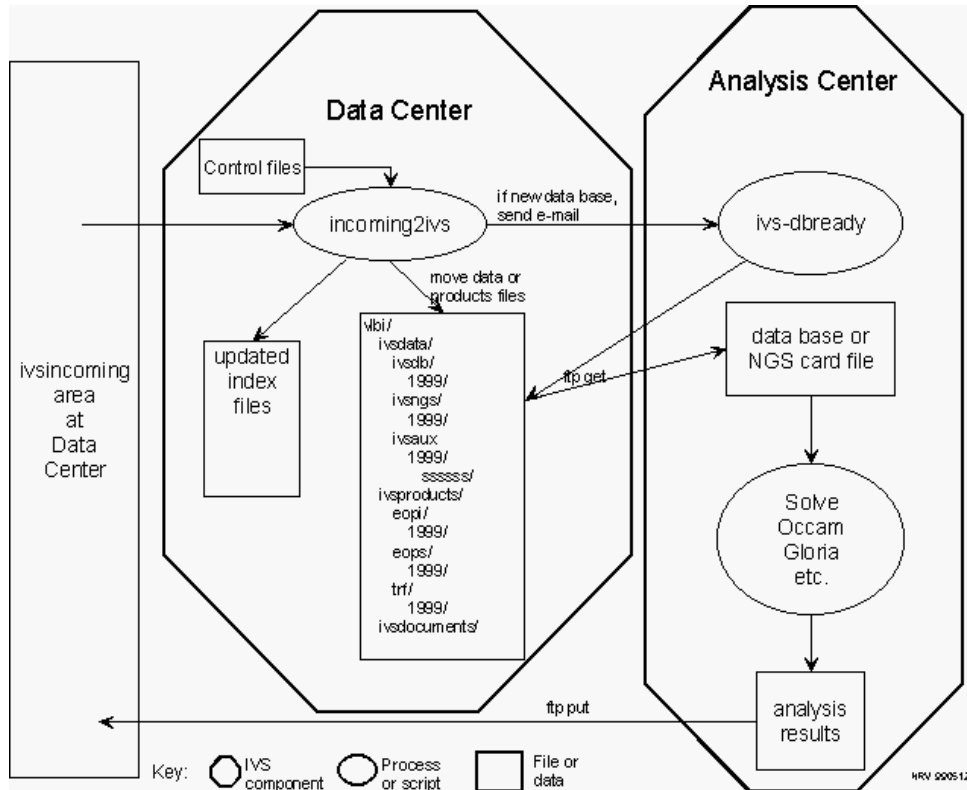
Data Center

Analysis Center

Control files

incoming2ivs

if new data base, send e-mail

ivs-dbready

move data or products files

ivsincoming area at Data Center

updated index files

vlbi/
ivsdata/
ivsdb/
1999/
ivsngs/
1999/
ivsaux
1999/
ssssss/
ivsproducts/
eopi/
1999/
eops/
1999/
trf/
1999/
ivsdocuments/

ftp get

data base or NGS card file

Solve Occam Gloria etc.

ftp put

analysis results

Key: IVS component Process or script File or data

HRV 990512